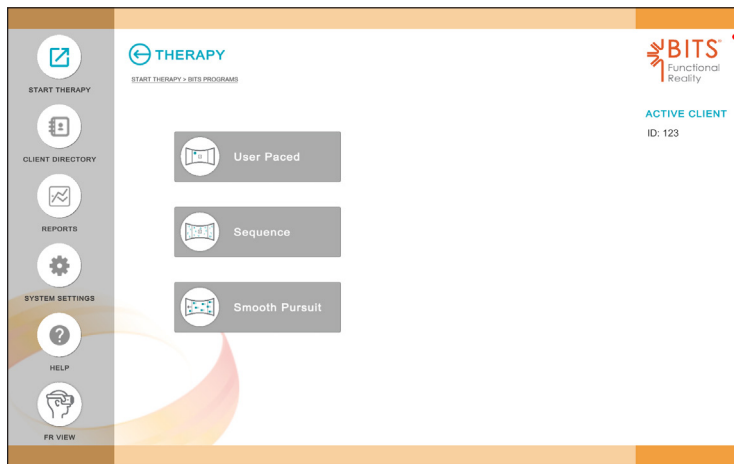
START THERAPY

CLIENT DIRECTORY

REPORTS

SYSTEM SETTINGS

HELP

FR VIEW

THERAPY

START THERAPY > BITS PROGRAMS

User Paced

Sequence

Smooth Pursuit

BITS®
Functional
Reality

ACTIVE CLIENT

ID: 123